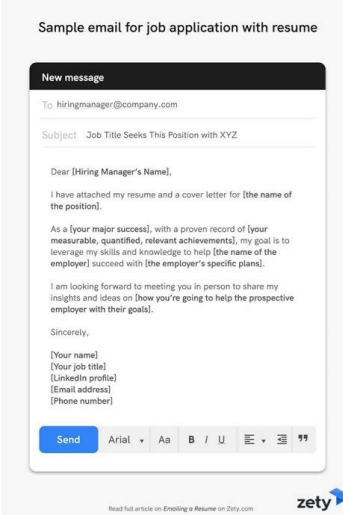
Sample email for job application with resume

New message

To hiringmanager@company.com

Subject Job Title Seeks This Position with XYZ

Dear [Hiring Manager's Name],

I have attached my resume and a cover letter for [the name of the position].

As a [your major success], with a proven record of [your measurable, quantified, relevant achievements], my goal is to leverage my skills and knowledge to help [the name of the employer] succeed with [the employer's specific plans].

I am looking forward to meeting you in person to share my insights and ideas on [how you're going to help the prospective employer with their goals].

Sincerely,

[Your name]
[Your job title]
[LinkedIn profile]
[Email address]
[Phone number]

Send Arial Aa B I U ❞

Read full article on Emailing a Resume on Zety.com

zety